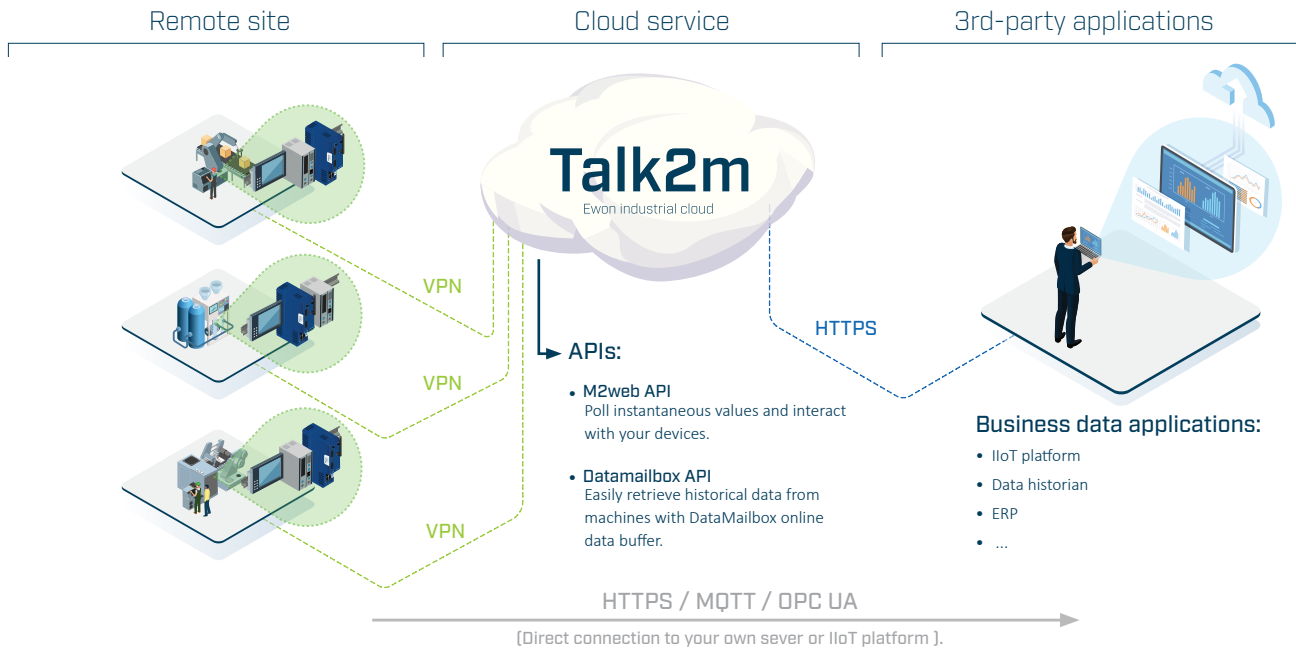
Remote site

Cloud service

3rd-party applications

Talk2m

Ewon industrial cloud

VPN

VPN

VPN

HTTPS

APIs:

• M2web API
Poll instantaneous values and interact with your devices.

• Datamailbox API
Easily retrieve historical data from machines with DataMailbox online data buffer.

Business data applications:

• IIoT platform
• Data historian
• ERP
• ...

HTTPS / MQTT / OPC UA

(Direct connection to your own sever or IIoT platform ).